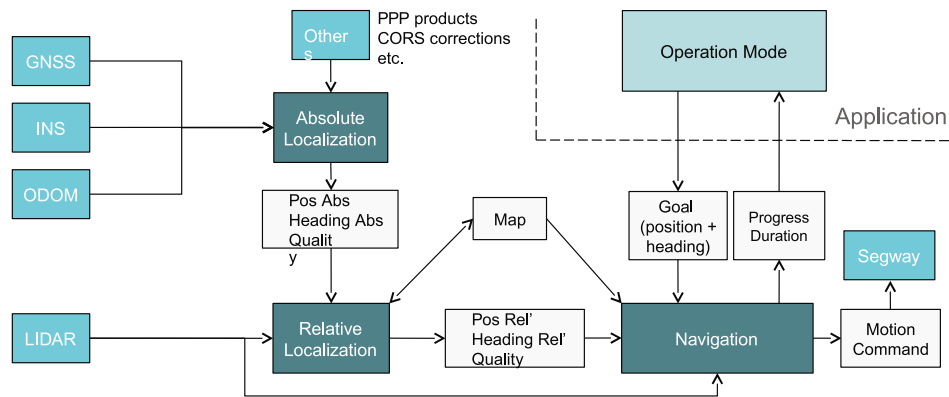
GNSS

INS

ODOM

LIDAR

Other s

PPP products
CORS corrections
etc.

Absolute Localization

Pos Abs
Heading Abs
Qualit y

Relative Localization

Map

Pos Rel'
Heading Rel'
Quality

Operation Mode

Application

Goal (position + heading)

Progress Duration

Navigation

Segway

Motion Command